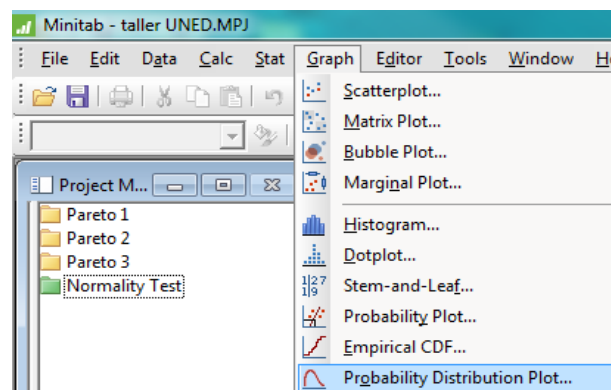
Minitab - taller UNED.MPJ

File Edit Data Calc Stat Graph Editor Tools Window H

Project M...

Pareto 1
Pareto 2
Pareto 3
Normality Test

Scatterplot...
Matrix Plot...
Bubble Plot...
Marginal Plot...
Histogram...
Dotplot...
Stem-and-Leaf...
Probability Plot...
Empirical CDF...
Probability Distribution Plot...